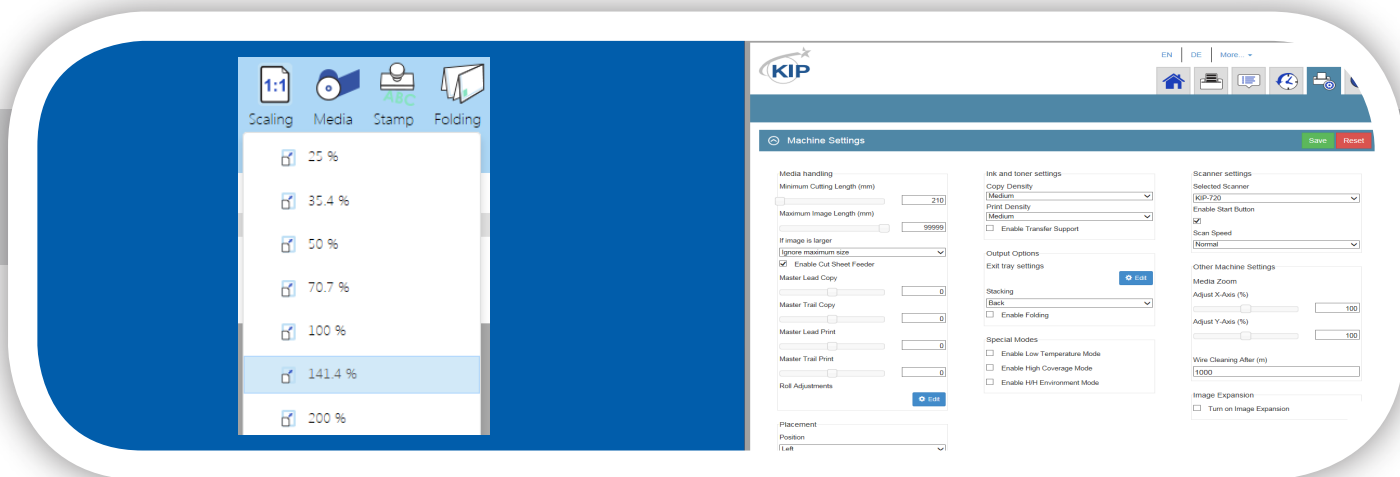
Scaling Media Stamp Folding

25 %
35.4 %
50 %
70.7 %
100 %
141.4 %
200 %

KIP

EN DE More...

Machine Settings

Save Reset

Media handling
Minimum Cutting Length (mm)
210
Maximum Image Length (mm)
99999
If image is larger
Ignore maximum size
Enable Cut Sheet Feeder
Master Lead Copy
0
Master Trail Copy
0
Master Lead Print
0
Master Trail Print
0
Roll Adjustments
Edit

Placement
Position
Left

Ink and toner settings
Copy Density
Medium
Print Density
Medium
Enable Transfer Support

Output Options
Exit tray settings
Edit
Stacking
Back
Enable Folding

Special Modes
Enable Low Temperature Mode
Enable High Coverage Mode
Enable H/H Environment Mode

Scanner settings
Selected Scanner
KIP-720
Enable Start Button
Scan Speed
Normal

Other Machine Settings
Media Zoom
Adjust X-Axis (%)
100
Adjust Y-Axis (%)
100
Wire Cleaning After (m)
1000

Image Expansion
Turn on Image Expansion